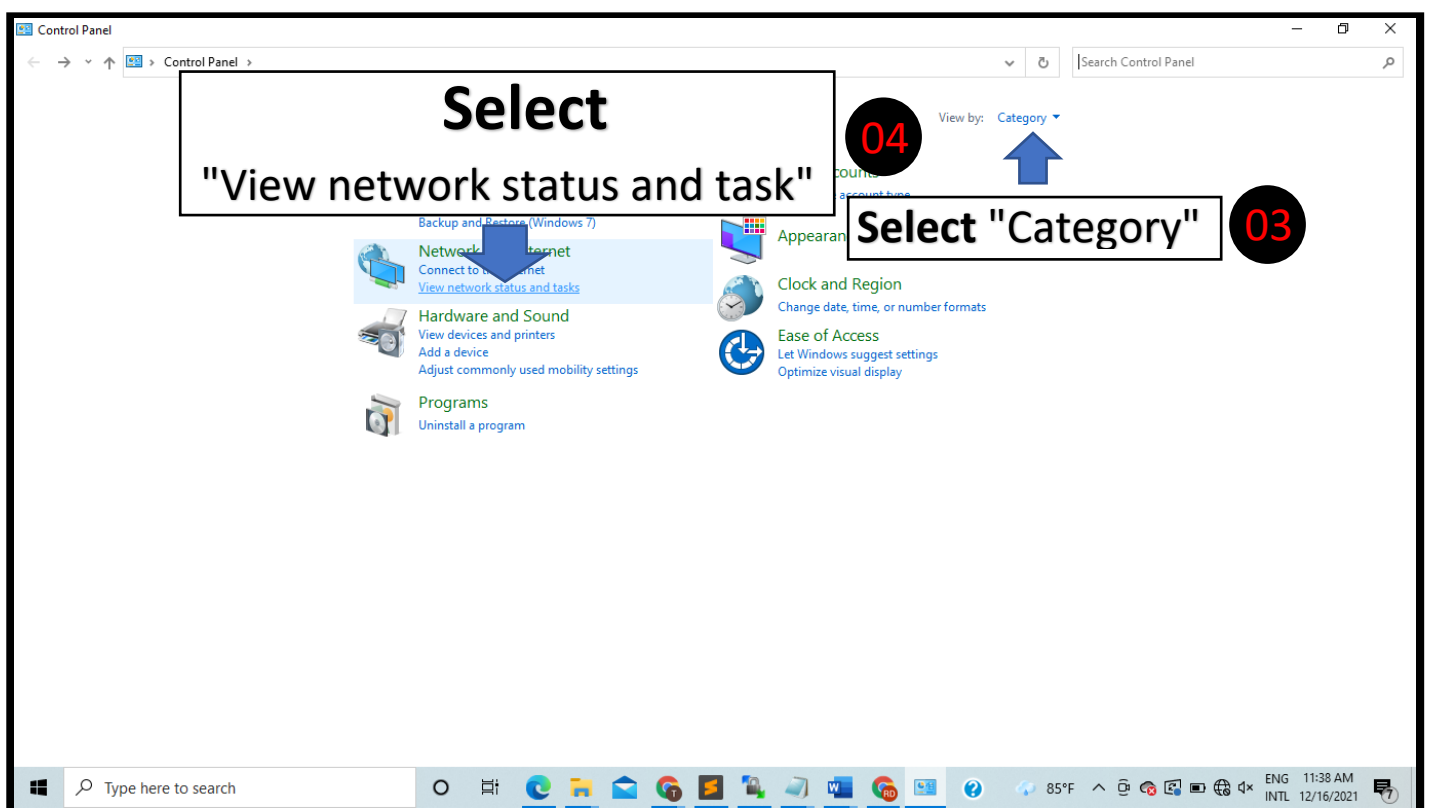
Control Panel

Control Panel >

Search Control Panel

Select

"View network status and task"

04

View by: Category

Select "Category"

03

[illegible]ccounts

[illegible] account type

Backup and Restore (Windows 7)

Network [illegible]ernet

Connect to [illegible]ernet

View network status and tasks

Appearan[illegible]

Clock and Region

Change date, time, or number formats

Hardware and Sound

View devices and printers

Add a device

Adjust commonly used mobility settings

Ease of Access

Let Windows suggest settings

Optimize visual display

Programs

Uninstall a program

Type here to search

85°F

ENG INTL

11:38 AM 12/16/2021

7